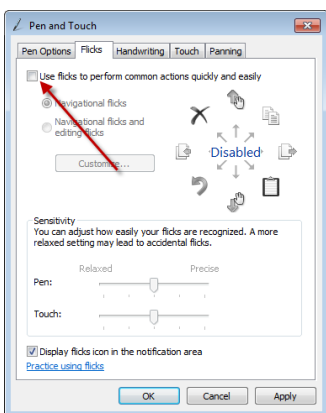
Pen and Touch

Pen Options | Flicks | Handwriting | Touch | Panning

Use flicks to perform common actions quickly and easily

Navigational flicks

Navigational flicks and editing flicks

Customize...

Disabled

Sensitivity

You can adjust how easily your flicks are recognized. A more relaxed setting may lead to accidental flicks.

Relaxed Precise

Pen:

Touch:

Display flicks icon in the notification area

Practice using flicks

OK Cancel Apply